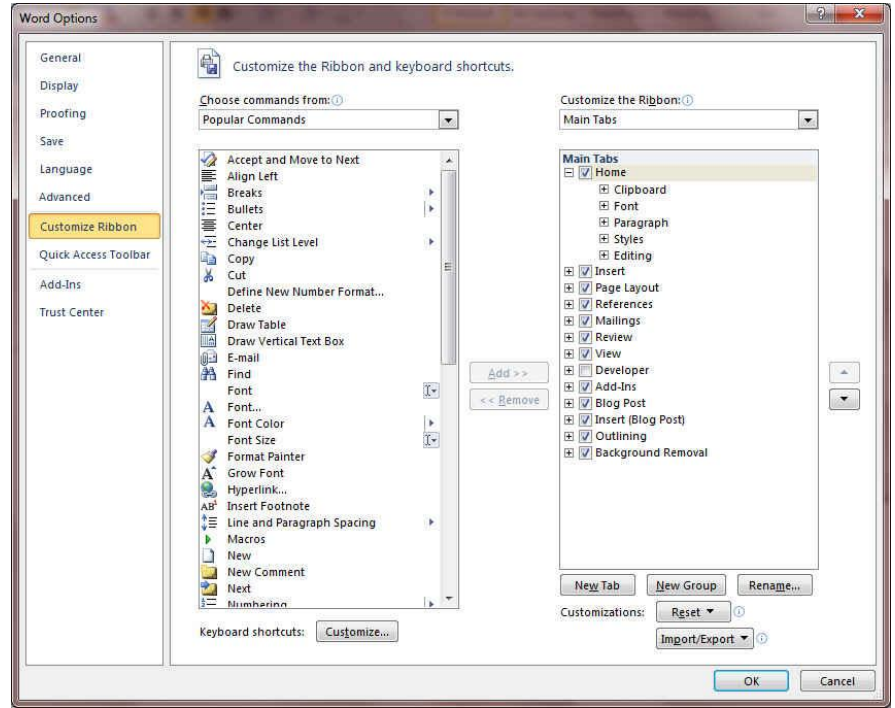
Word Options

General
Display
Proofing
Save
Language
Advanced
Customize Ribbon
Quick Access Toolbar
Add-Ins
Trust Center

Customize the Ribbon and keyboard shortcuts.

Choose commands from:
Popular Commands

Accept and Move to Next
Align Left
Breaks
Bullets
Center
Change List Level
Copy
Cut
Define New Number Format...
Delete
Draw Table
Draw Vertical Text Box
E-mail
Find
Font
Font...
Font Color
Font Size
Format Painter
Grow Font
Hyperlink...
Insert Footnote
Line and Paragraph Spacing
Macros
New
New Comment
Next
Numbering

Add >>
<< Remove

Customize the Ribbon:
Main Tabs

Main Tabs
Home
Clipboard
Font
Paragraph
Styles
Editing
Insert
Page Layout
References
Mailings
Review
View
Developer
Add-Ins
Blog Post
Insert (Blog Post)
Outlining
Background Removal

New Tab
New Group
Rename...
Customizations:
Reset ▼
Import/Export ▼

Keyboard shortcuts:
Customize...

OK
Cancel